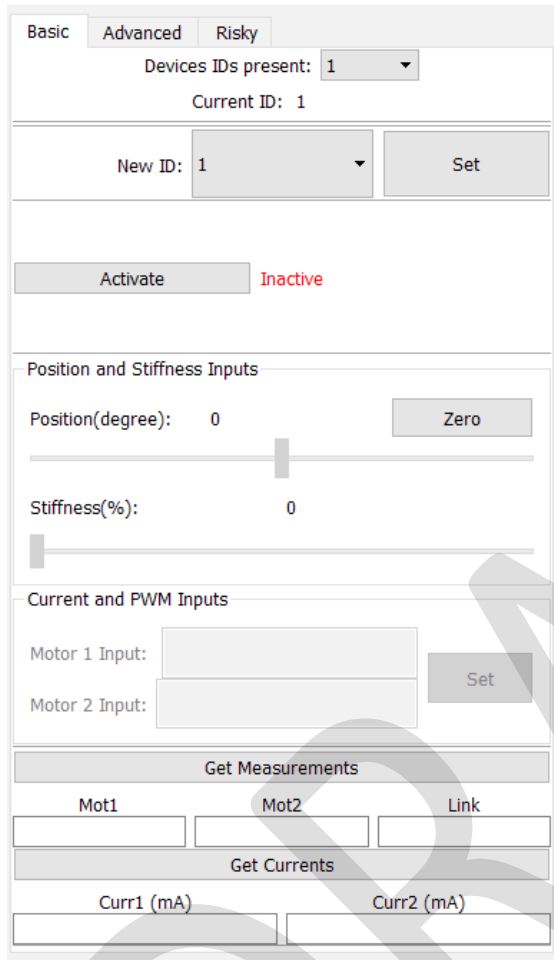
Basic Advanced Risky

Devices IDs present: 1

Current ID: 1

New ID: 1

Set

Activate

Inactive

Position and Stiffness Inputs

Position(degree): 0

Zero

Stiffness(%): 0

Current and PWM Inputs

Motor 1 Input:

Motor 2 Input:

Set

Get Measurements

Mot1 Mot2 Link

Get Currents

Curr1 (mA) Curr2 (mA)